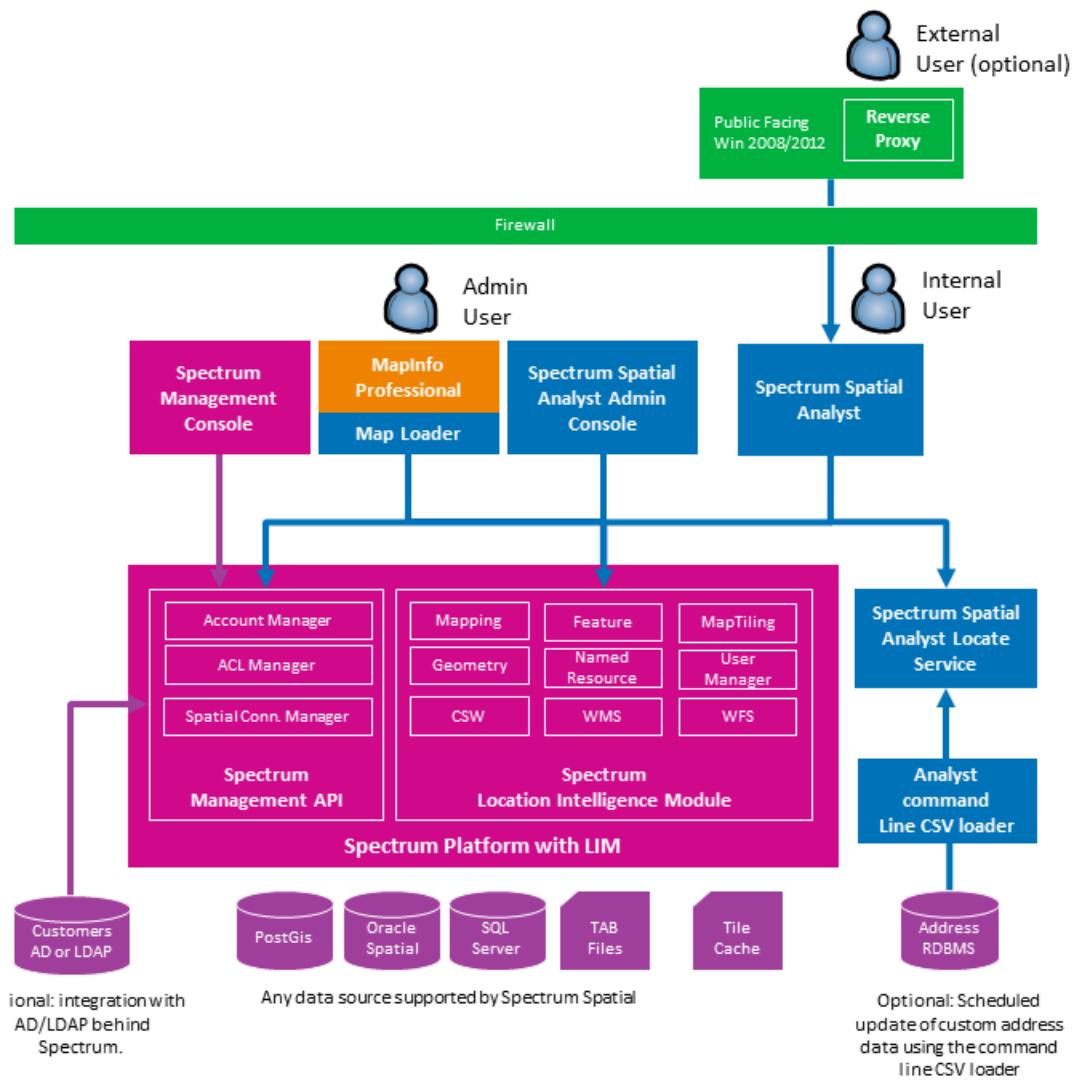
External User (optional)

Public Facing Win 2008/2012

Reverse Proxy

Firewall

Admin User

Internal User

Spectrum Management Console

MapInfo Professional

Map Loader

Spectrum Spatial Analyst Admin Console

Spectrum Spatial Analyst

Account Manager

ACL Manager

Spatial Conn. Manager

Spectrum Management API

Mapping

Feature

MapTiling

Geometry

Named Resource

User Manager

CSW

WMS

WFS

Spectrum Location Intelligence Module

Spectrum Platform with LIM

Spectrum Spatial Analyst Locate Service

Analyst command Line CSV loader

Customers AD or LDAP

PostGis

Oracle Spatial

SQL Server

TAB Files

Tile Cache

Address RDBMS

ional: integration with AD/LDAP behind Spectrum.

Any data source supported by Spectrum Spatial

Optional: Scheduled update of custom address data using the command line CSV loader